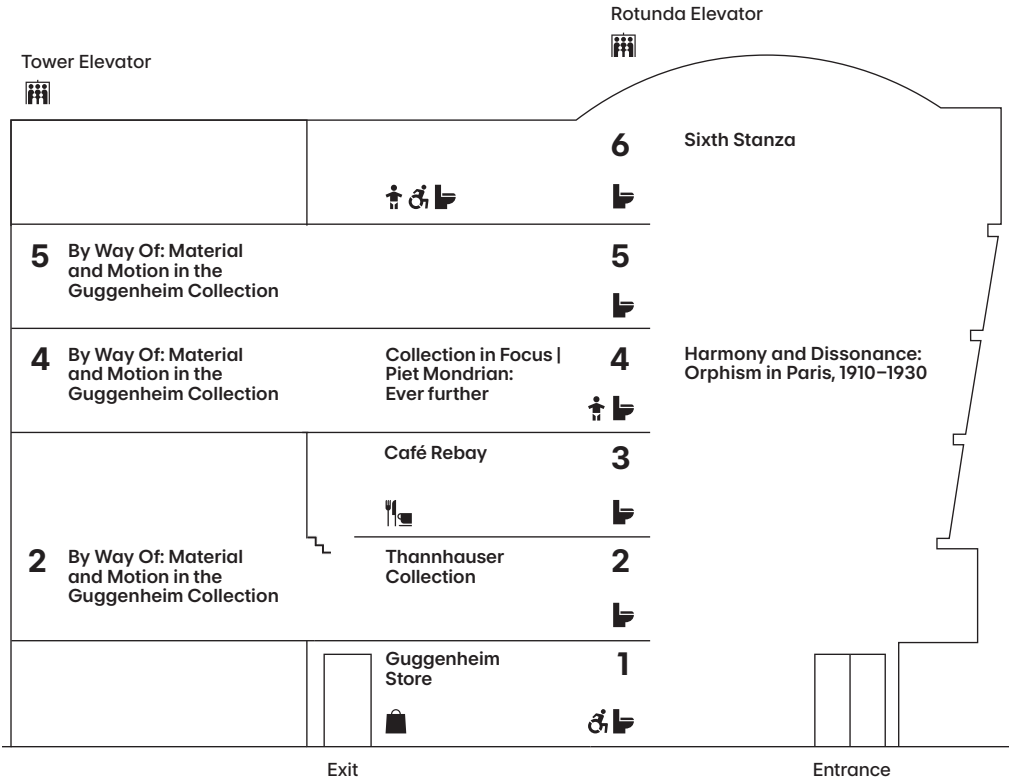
Rotunda Elevator

Tower Elevator

6

Sixth Stanza

5 By Way Of: Material and Motion in the Guggenheim Collection

5

4 By Way Of: Material and Motion in the Guggenheim Collection

Collection in Focus | Piet Mondrian: Ever further

4

Harmony and Dissonance: Orphism in Paris, 1910–1930

Café Rebay

3

2 By Way Of: Material and Motion in the Guggenheim Collection

Thannhauser Collection

2

Guggenheim Store

1

Exit

Entrance